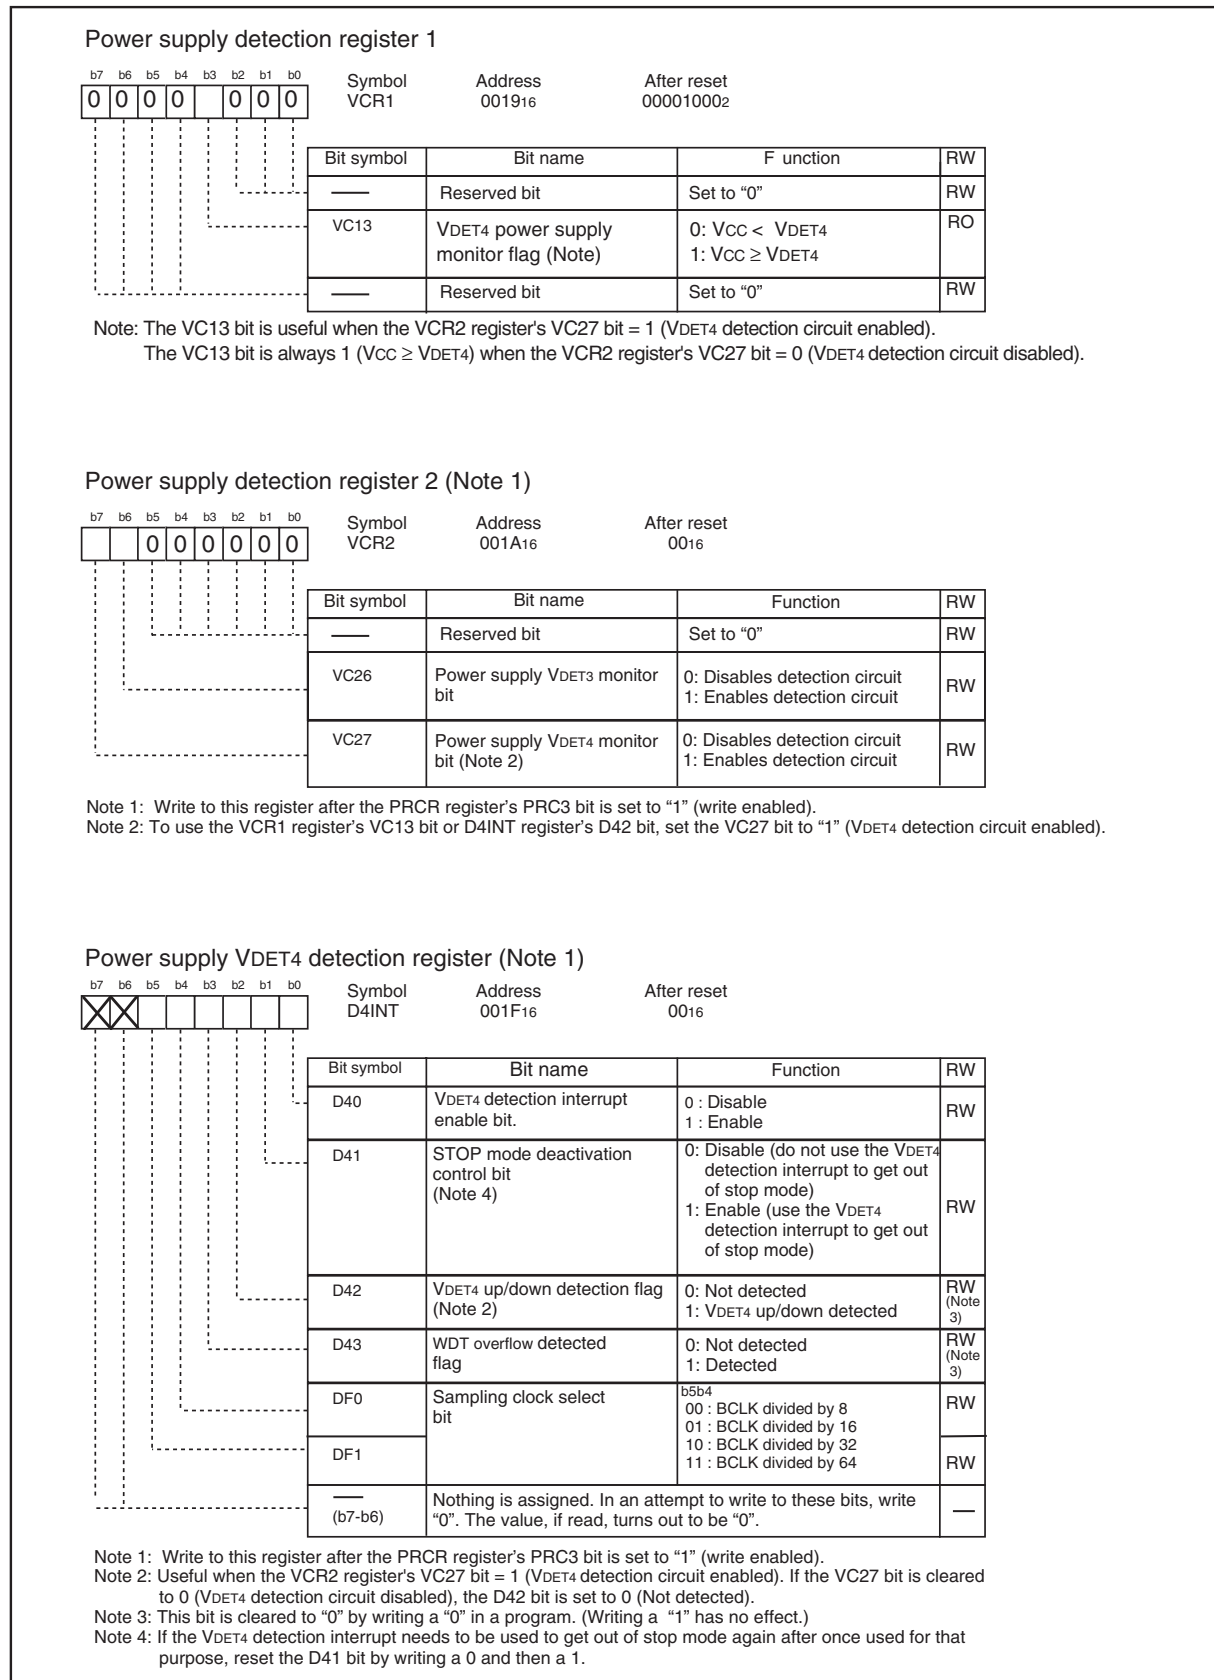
Power supply detection register 1

b7 b6 b5 b4 b3 b2 b1 b0
0 0 0 0 0 0 0

Symbol
VCR1

Address
$0019_{16}$

After reset
$00001000_2$

| Bit symbol | Bit name | F unction | RW |
|---|---|---|---|
| —— | Reserved bit | Set to "0" | RW |
| VC13 | VDET4 power supply monitor flag (Note) | 0: VCC < VDET4 1: VCC ≥ VDET4 | RO |
| —— | Reserved bit | Set to "0" | RW |

Note: The VC13 bit is useful when the VCR2 register's VC27 bit = 1 (VDET4 detection circuit enabled). The VC13 bit is always 1 (VCC ≥ VDET4) when the VCR2 register's VC27 bit = 0 (VDET4 detection circuit disabled).

Power supply detection register 2 (Note 1)

b7 b6 b5 b4 b3 b2 b1 b0
0 0 0 0 0 0

Symbol
VCR2

Address
$001A_{16}$

After reset
$00_{16}$

| Bit symbol | Bit name | Function | RW |
|---|---|---|---|
| —— | Reserved bit | Set to "0" | RW |
| VC26 | Power supply VDET3 monitor bit | 0: Disables detection circuit 1: Enables detection circuit | RW |
| VC27 | Power supply VDET4 monitor bit (Note 2) | 0: Disables detection circuit 1: Enables detection circuit | RW |

Note 1: Write to this register after the PRCR register's PRC3 bit is set to "1" (write enabled).
Note 2: To use the VCR1 register's VC13 bit or D4INT register's D42 bit, set the VC27 bit to "1" (VDET4 detection circuit enabled).

Power supply VDET4 detection register (Note 1)

b7 b6 b5 b4 b3 b2 b1 b0

Symbol
D4INT

Address
$001F_{16}$

After reset
$00_{16}$

| Bit symbol | Bit name | Function | RW |
|---|---|---|---|
| D40 | VDET4 detection interrupt enable bit. | 0 : Disable 1 : Enable | RW |
| D41 | STOP mode deactivation control bit (Note 4) | 0: Disable (do not use the VDET4 detection interrupt to get out of stop mode) 1: Enable (use the VDET4 detection interrupt to get out of stop mode) | RW |
| D42 | VDET4 up/down detection flag (Note 2) | 0: Not detected 1: VDET4 up/down detected | RW (Note 3) |
| D43 | WDT overflow detected flag | 0: Not detected 1: Detected | RW (Note 3) |
| DF0 | Sampling clock select bit | b5b4 00 : BCLK divided by 8 01 : BCLK divided by 16 10 : BCLK divided by 32 11 : BCLK divided by 64 | RW |
| DF1 | | | RW |
| —— (b7-b6) | Nothing is assigned. In an attempt to write to these bits, write "0". The value, if read, turns out to be "0". | | — |

Note 1: Write to this register after the PRCR register's PRC3 bit is set to "1" (write enabled).
Note 2: Useful when the VCR2 register's VC27 bit = 1 (VDET4 detection circuit enabled). If the VC27 bit is cleared to 0 (VDET4 detection circuit disabled), the D42 bit is set to 0 (Not detected).
Note 3: This bit is cleared to "0" by writing a "0" in a program. (Writing a "1" has no effect.)
Note 4: If the VDET4 detection interrupt needs to be used to get out of stop mode again after once used for that purpose, reset the D41 bit by writing a 0 and then a 1.